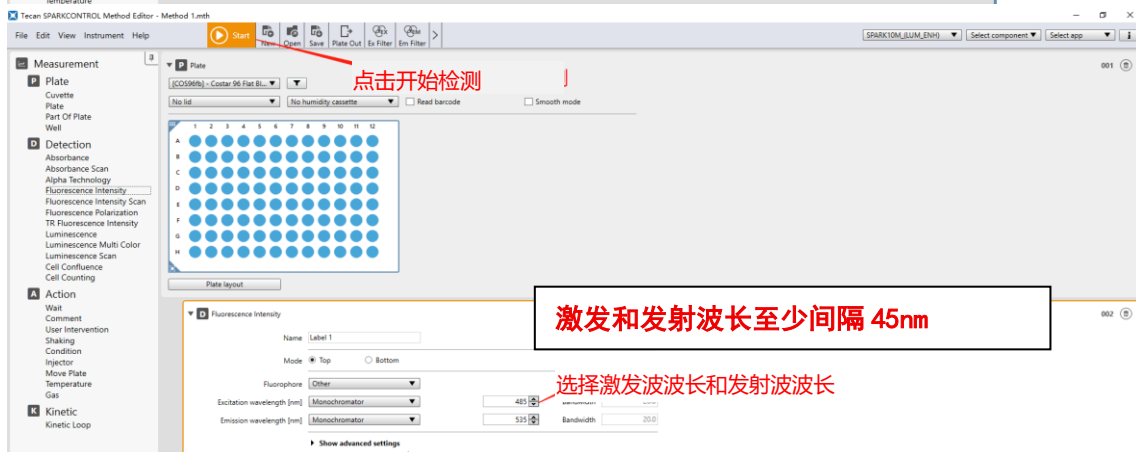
Temperature
Tecan SPARKCONTROL Method Editor - Method 1.mth
File Edit View Instrument Help
Start New Open Save Plate Out Ex Filter Em Filter
SPARK10M_(LUM_ENH) Select component Select app
Measurement
P Plate
Cuvette
Plate
Part Of Plate
Well
D Detection
Absorbance
Absorbance Scan
Alpha Technology
Fluorescence Intensity
Fluorescence Intensity Scan
Fluorescence Polarization
TR Fluorescence Intensity
Luminescence
Luminescence Multi Color
Luminescence Scan
Cell Confluence
Cell Counting
A Action
Wait
Comment
User Intervention
Shaking
Condition
Injector
Move Plate
Temperature
Gas
K Kinetic
Kinetic Loop
P Plate
点击开始检测
001
[COS96fb] - Costar 96 Flat Bl...
No lid
No humidity cassette
Read barcode
Smooth mode
1 2 3 4 5 6 7 8 9 10 11 12
A
B
C
D
E
F
G
H
Plate layout
激发和发射波长至少间隔 45nm
D Fluorescence Intensity
002
Name Label 1
Mode Top Bottom
Fluorophore Other
选择激发波波长和发射波波长
Excitation wavelength [nm] Monochromator 485 Bandwidth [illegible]
Emission wavelength [nm] Monochromator 535 Bandwidth 20.0
Show advanced settings